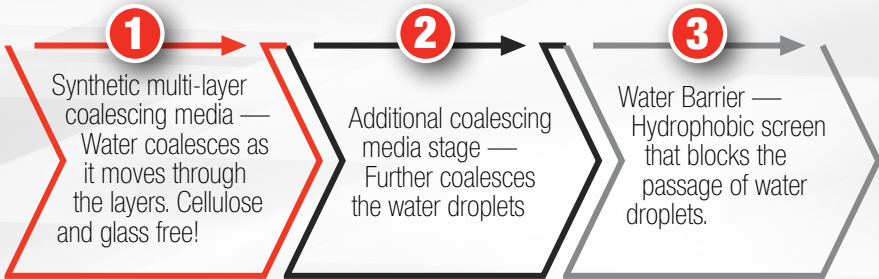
1

Synthetic multi-layer coalescing media — Water coalesces as it moves through the layers. Cellulose and glass free!

2

Additional coalescing media stage — Further coalesces the water droplets

3

Water Barrier — Hydrophobic screen that blocks the passage of water droplets.